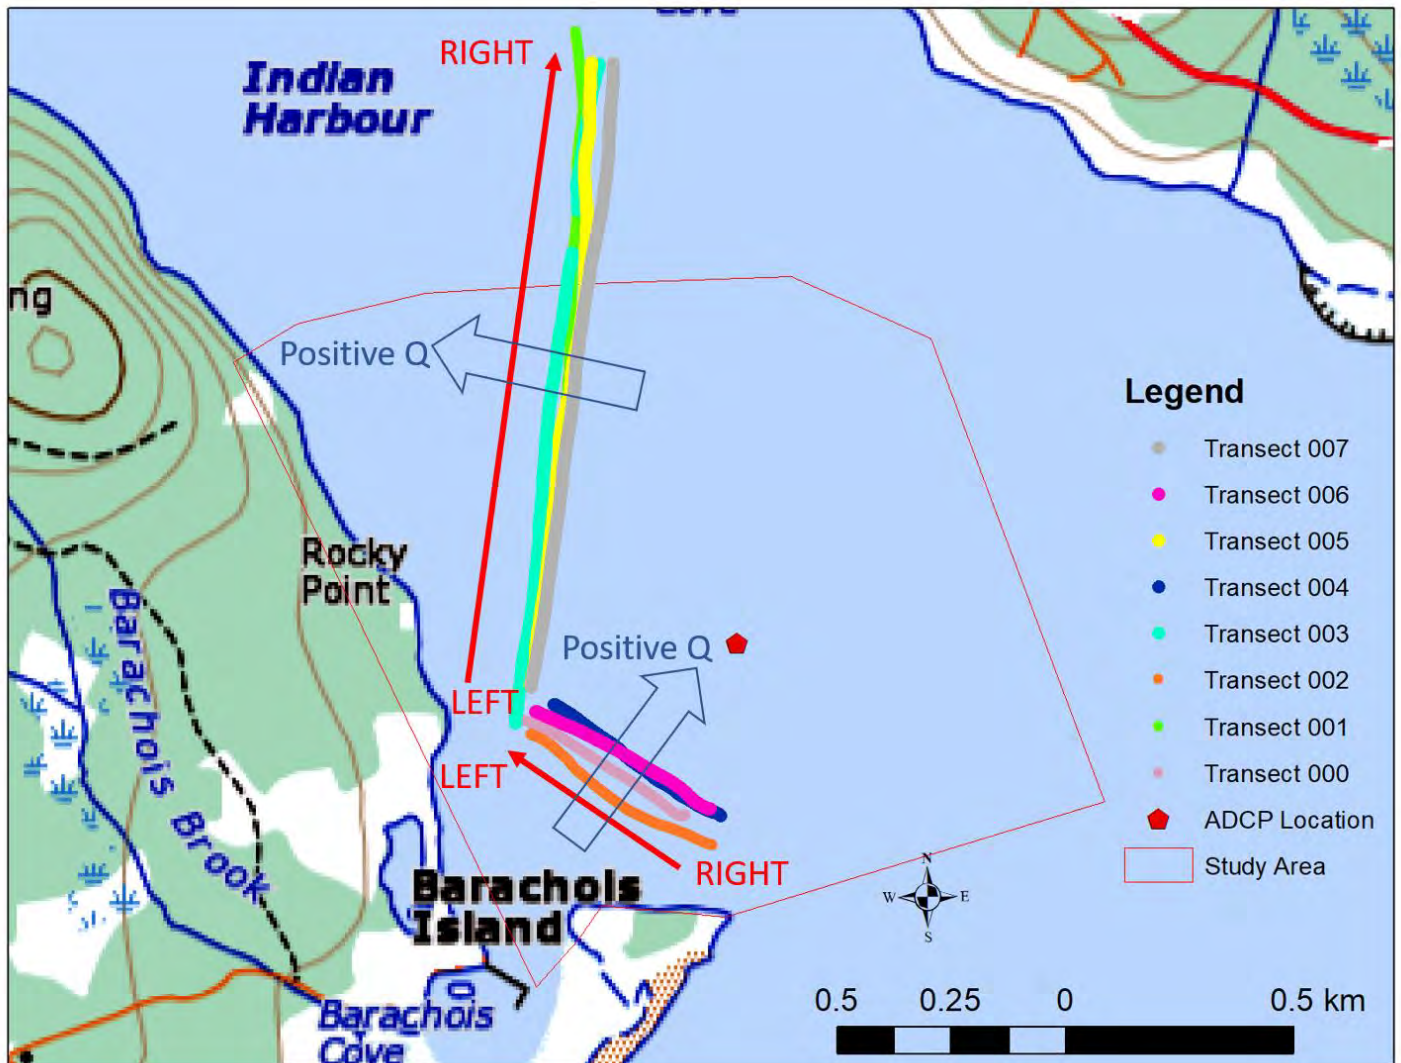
Indian Harbour

RIGHT

ng

Positive Q

Rocky Point

Barachois Brook

Positive Q

LEFT

LEFT

RIGHT

Barachois Island

Barachois Cove

Legend

Transect 007
Transect 006
Transect 005
Transect 004
Transect 003
Transect 002
Transect 001
Transect 000
ADCP Location
Study Area

N
W
E
S

0.5 0.25 0 0.5 km